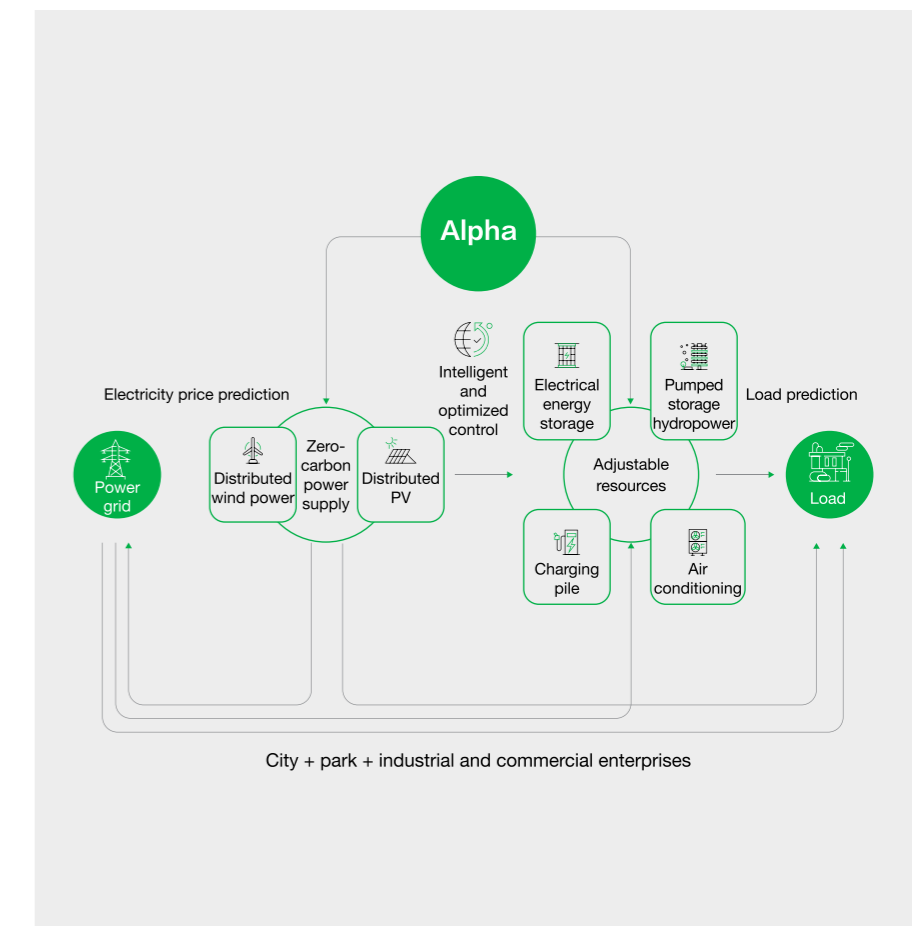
Alpha

Electricity price prediction

Intelligent and optimized control

Load prediction

Power grid

Distributed wind power

Zero-carbon power supply

Distributed PV

Electrical energy storage

Pumped storage hydropower

Adjustable resources

Charging pile

Air conditioning

Load

City + park + industrial and commercial enterprises